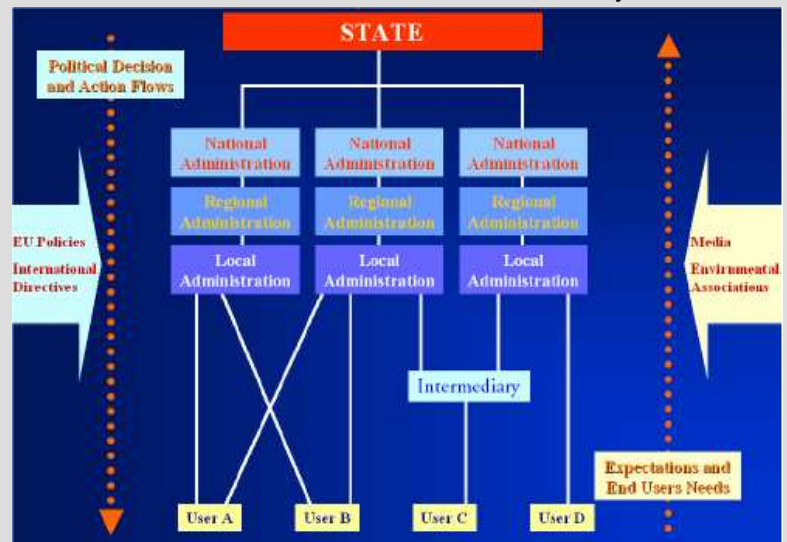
STATE

Political Decision and Action Flows

National Administration

National Administration

National Administration

Regional Administration

Regional Administration

Regional Administration

Local Administration

Local Administration

Local Administration

EU Policies

International Directives

Media

Environmental Associations

Intermediary

Expectations and End Users Needs

User A

User B

User C

User D